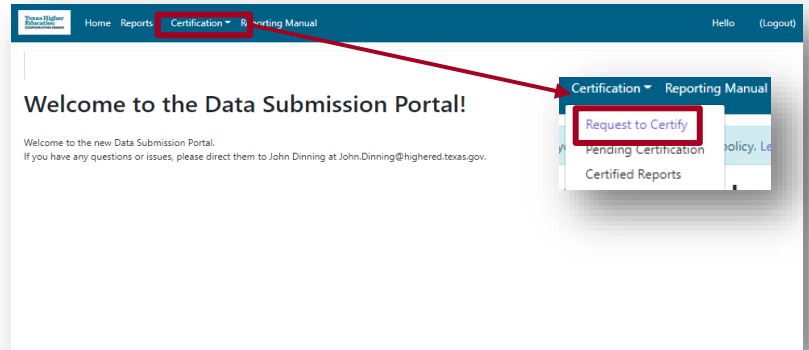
Texas Higher Education COORDINATING BOARD

Home Reports Certification Reporting Manual Hello (Logout)

Welcome to the Data Submission Portal!

Welcome to the new Data Submission Portal.
If you have any questions or issues, please direct them to John Dinning at John.Dinning@highered.texas.gov.

Certification Reporting Manual

Request to Certify
Pending Certification
Certified Reports

policy. Le